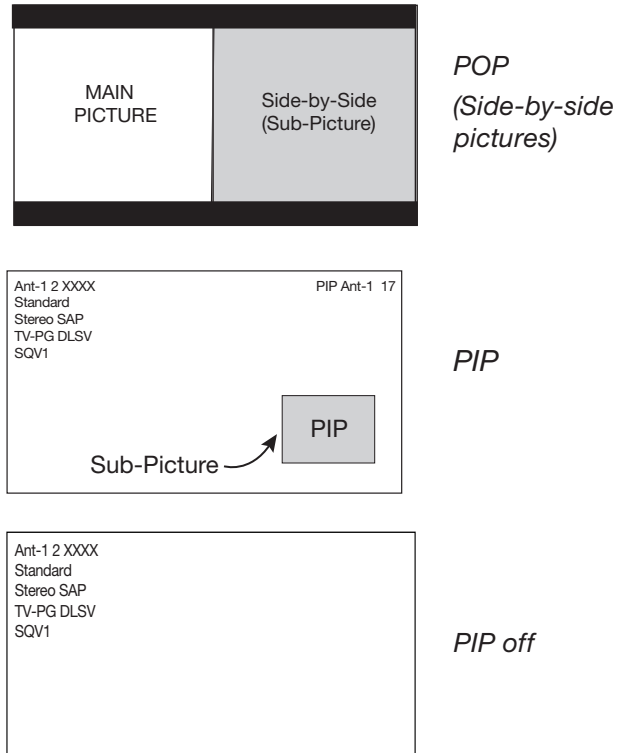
MAIN PICTURE

Side-by-Side (Sub-Picture)

POP
(Side-by-side pictures)

Ant-1 2 XXXX
Standard
Stereo SAP
TV-PG DLSV
SQV1

PIP Ant-1 17

PIP

Sub-Picture

PIP

Ant-1 2 XXXX
Standard
Stereo SAP
TV-PG DLSV
SQV1

PIP off